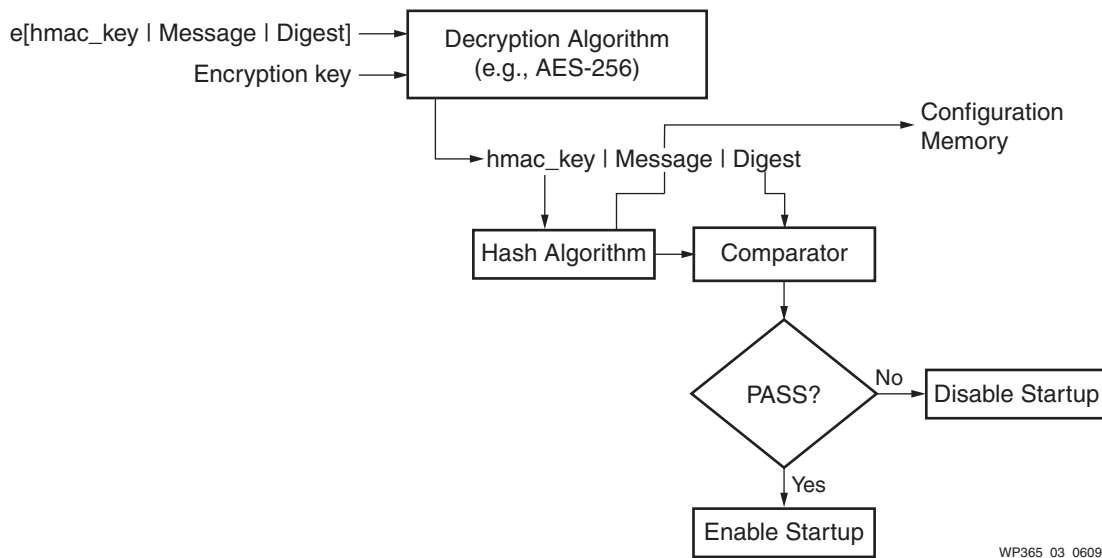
e[hmac_key | Message | Digest]

Encryption key

Decryption Algorithm (e.g., AES-256)

Configuration Memory

hmac_key | Message | Digest

Hash Algorithm

Comparator

PASS?

No

Disable Startup

Yes

Enable Startup

WP365_03_0609